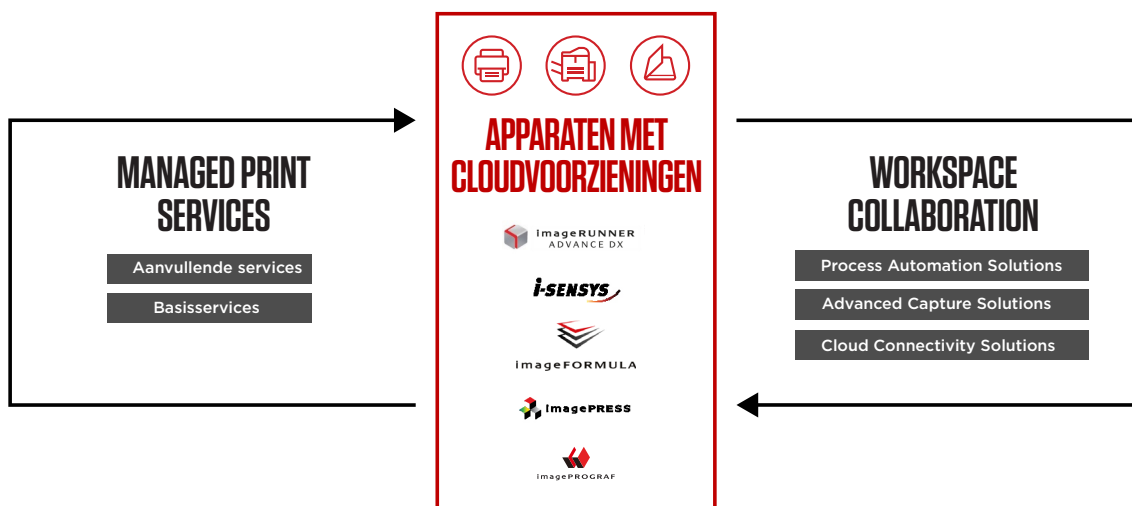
MANAGED PRINT SERVICES

Aanvullende services

Basisservices

APPARATEN MET CLOUDVOORZIENINGEN

imageRUNNER ADVANCE DX

i-SENSYS

imageFORMULA

imagePRESS

imagePROGRAF

WORKSPACE COLLABORATION

Process Automation Solutions

Advanced Capture Solutions

Cloud Connectivity Solutions